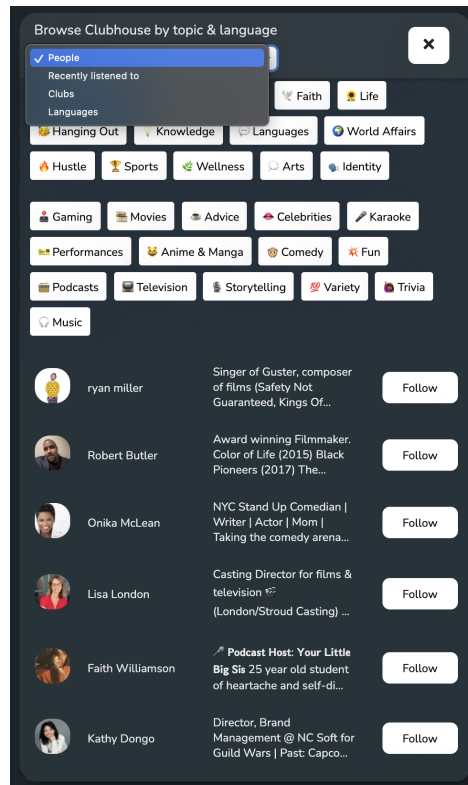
Browse Clubhouse by topic & language

✓ People
Recently listened to
Clubs
Languages

×

Faith
Life
Hanging Out
Knowledge
Languages
World Affairs
Hustle
Sports
Wellness
Arts
Identity

Gaming
Movies
Advice
Celebrities
Karaoke
Performances
Anime & Manga
Comedy
Fun
Podcasts
Television
Storytelling
Variety
Trivia
Music

ryan miller
Singer of Guster, composer of films (Safety Not Guaranteed, Kings Of...
Follow

Robert Butler
Award winning Filmmaker. Color of Life (2015) Black Pioneers (2017) The...
Follow

Onika McLean
NYC Stand Up Comedian | Writer | Actor | Mom | Taking the comedy arena...
Follow

Lisa London
Casting Director for films & television (London/Stroud Casting) ...
Follow

Faith Williamson
Podcast Host: Your Little Big Sis 25 year old student of heartache and self-di...
Follow

Kathy Dongo
Director, Brand Management @ NC Soft for Guild Wars | Past: Capco...
Follow